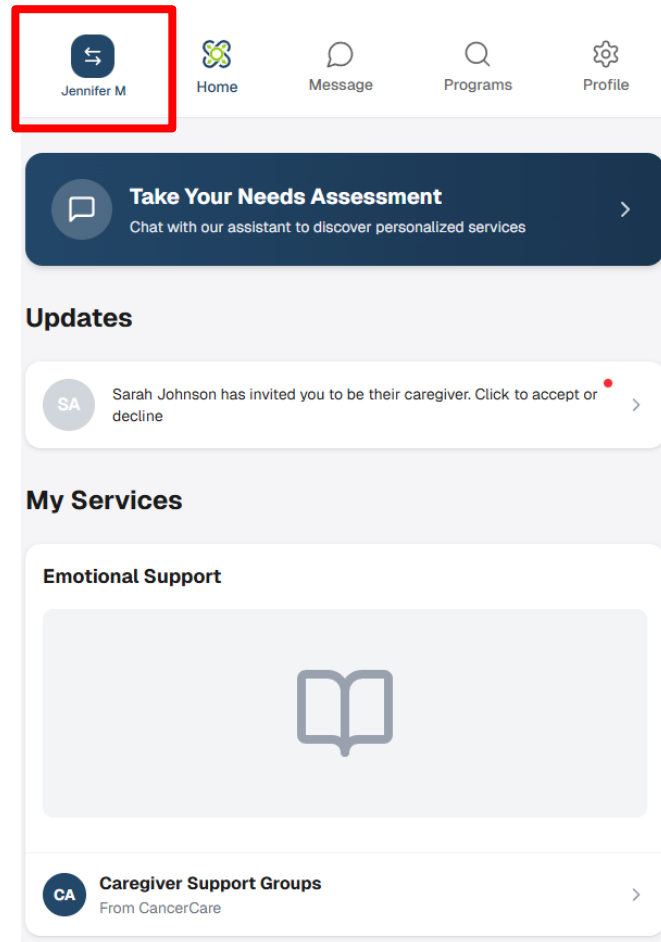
Jennifer M

Home

Message

Programs

Profile

Take Your Needs Assessment

Chat with our assistant to discover personalized services

Updates

SA

Sarah Johnson has invited you to be their caregiver. Click to accept or decline

My Services

Emotional Support

CA

Caregiver Support Groups

From CancerCare